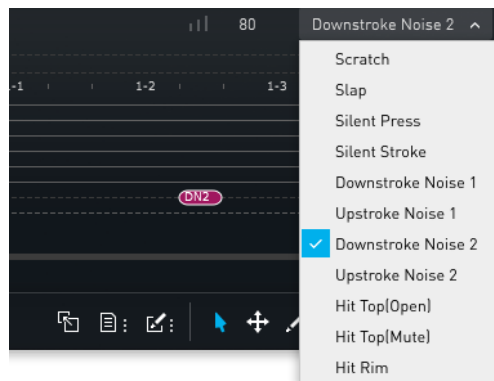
80

Downstroke Noise 2

-1

1-2

1-3

DN2

Scratch

Slap

Silent Press

Silent Stroke

Downstroke Noise 1

Upstroke Noise 1

Downstroke Noise 2

Upstroke Noise 2

Hit Top(Open)

Hit Top(Mute)

Hit Rim